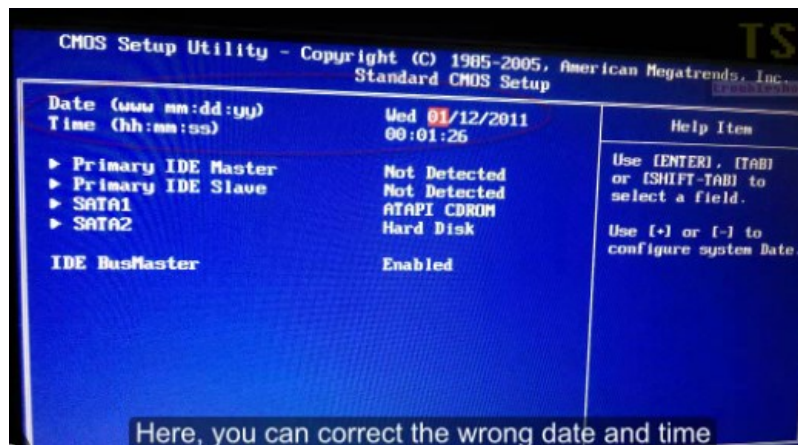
CMOS Setup Utility - Copyright (C) 1985-2005, American Megatrends, Inc.
Standard CMOS Setup

TS

Date (www mm:dd:yy) Wed 01/12/2011
Time (hh:mm:ss) 00:01:26

Help Item

▶ Primary IDE Master Not Detected
▶ Primary IDE Slave Not Detected
▶ SATA1 ATAPI CDROM
▶ SATA2 Hard Disk

IDE BusMaster Enabled

Use [ENTER], [TAB] or [SHIFT-TAB] to select a field.

Use [+] or [-] to configure system Date.

Here, you can correct the wrong date and time